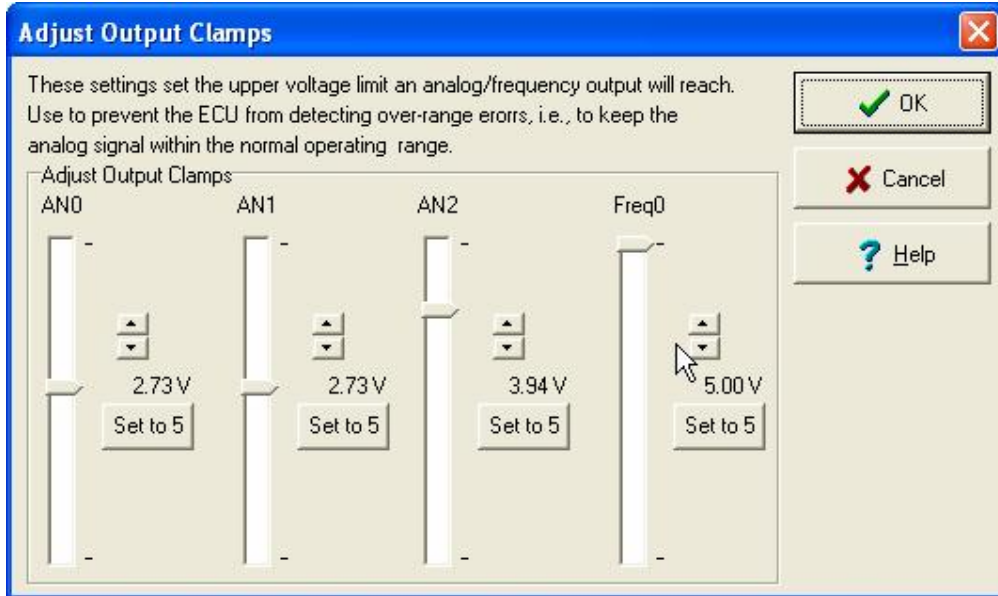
Adjust Output Clamps

These settings set the upper voltage limit an analog/frequency output will reach. Use to prevent the ECU from detecting over-range erorrs, i.e., to keep the analog signal within the normal operating range.

OK

Cancel

Help

Adjust Output Clamps

AN0

2.73 V

Set to 5

AN1

2.73 V

Set to 5

AN2

3.94 V

Set to 5

Freq0

5.00 V

Set to 5